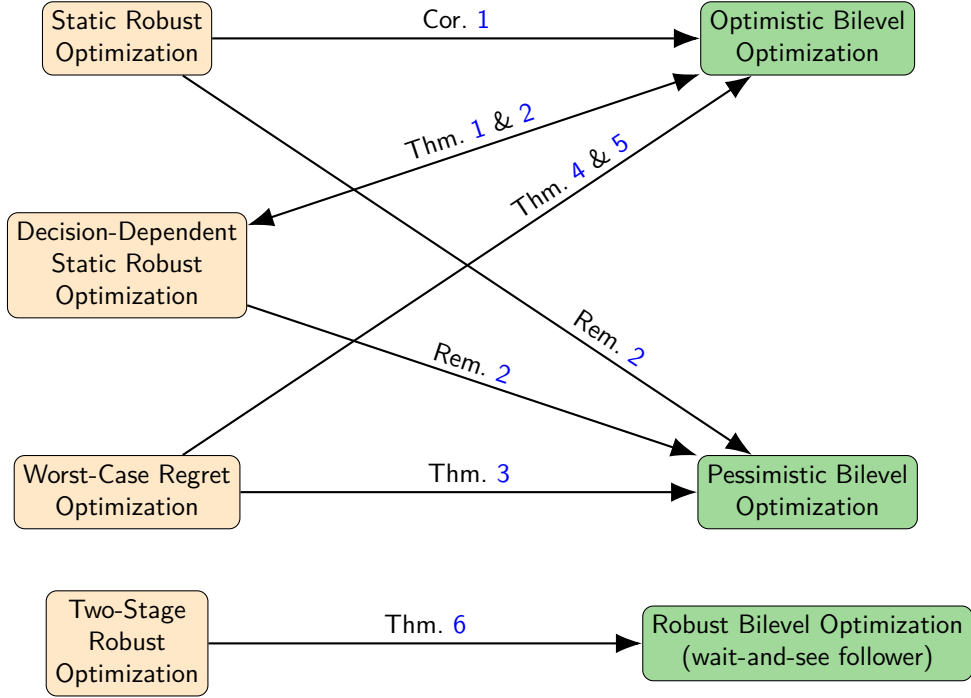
Static Robust Optimization

Cor. 1

Optimistic Bilevel Optimization

Thm. 1 & 2

Thm. 4 & 5

Decision-Dependent Static Robust Optimization

Rem. 2

Rem. 2

Worst-Case Regret Optimization

Thm. 3

Pessimistic Bilevel Optimization

Two-Stage Robust Optimization

Thm. 6

Robust Bilevel Optimization (wait-and-see follower)